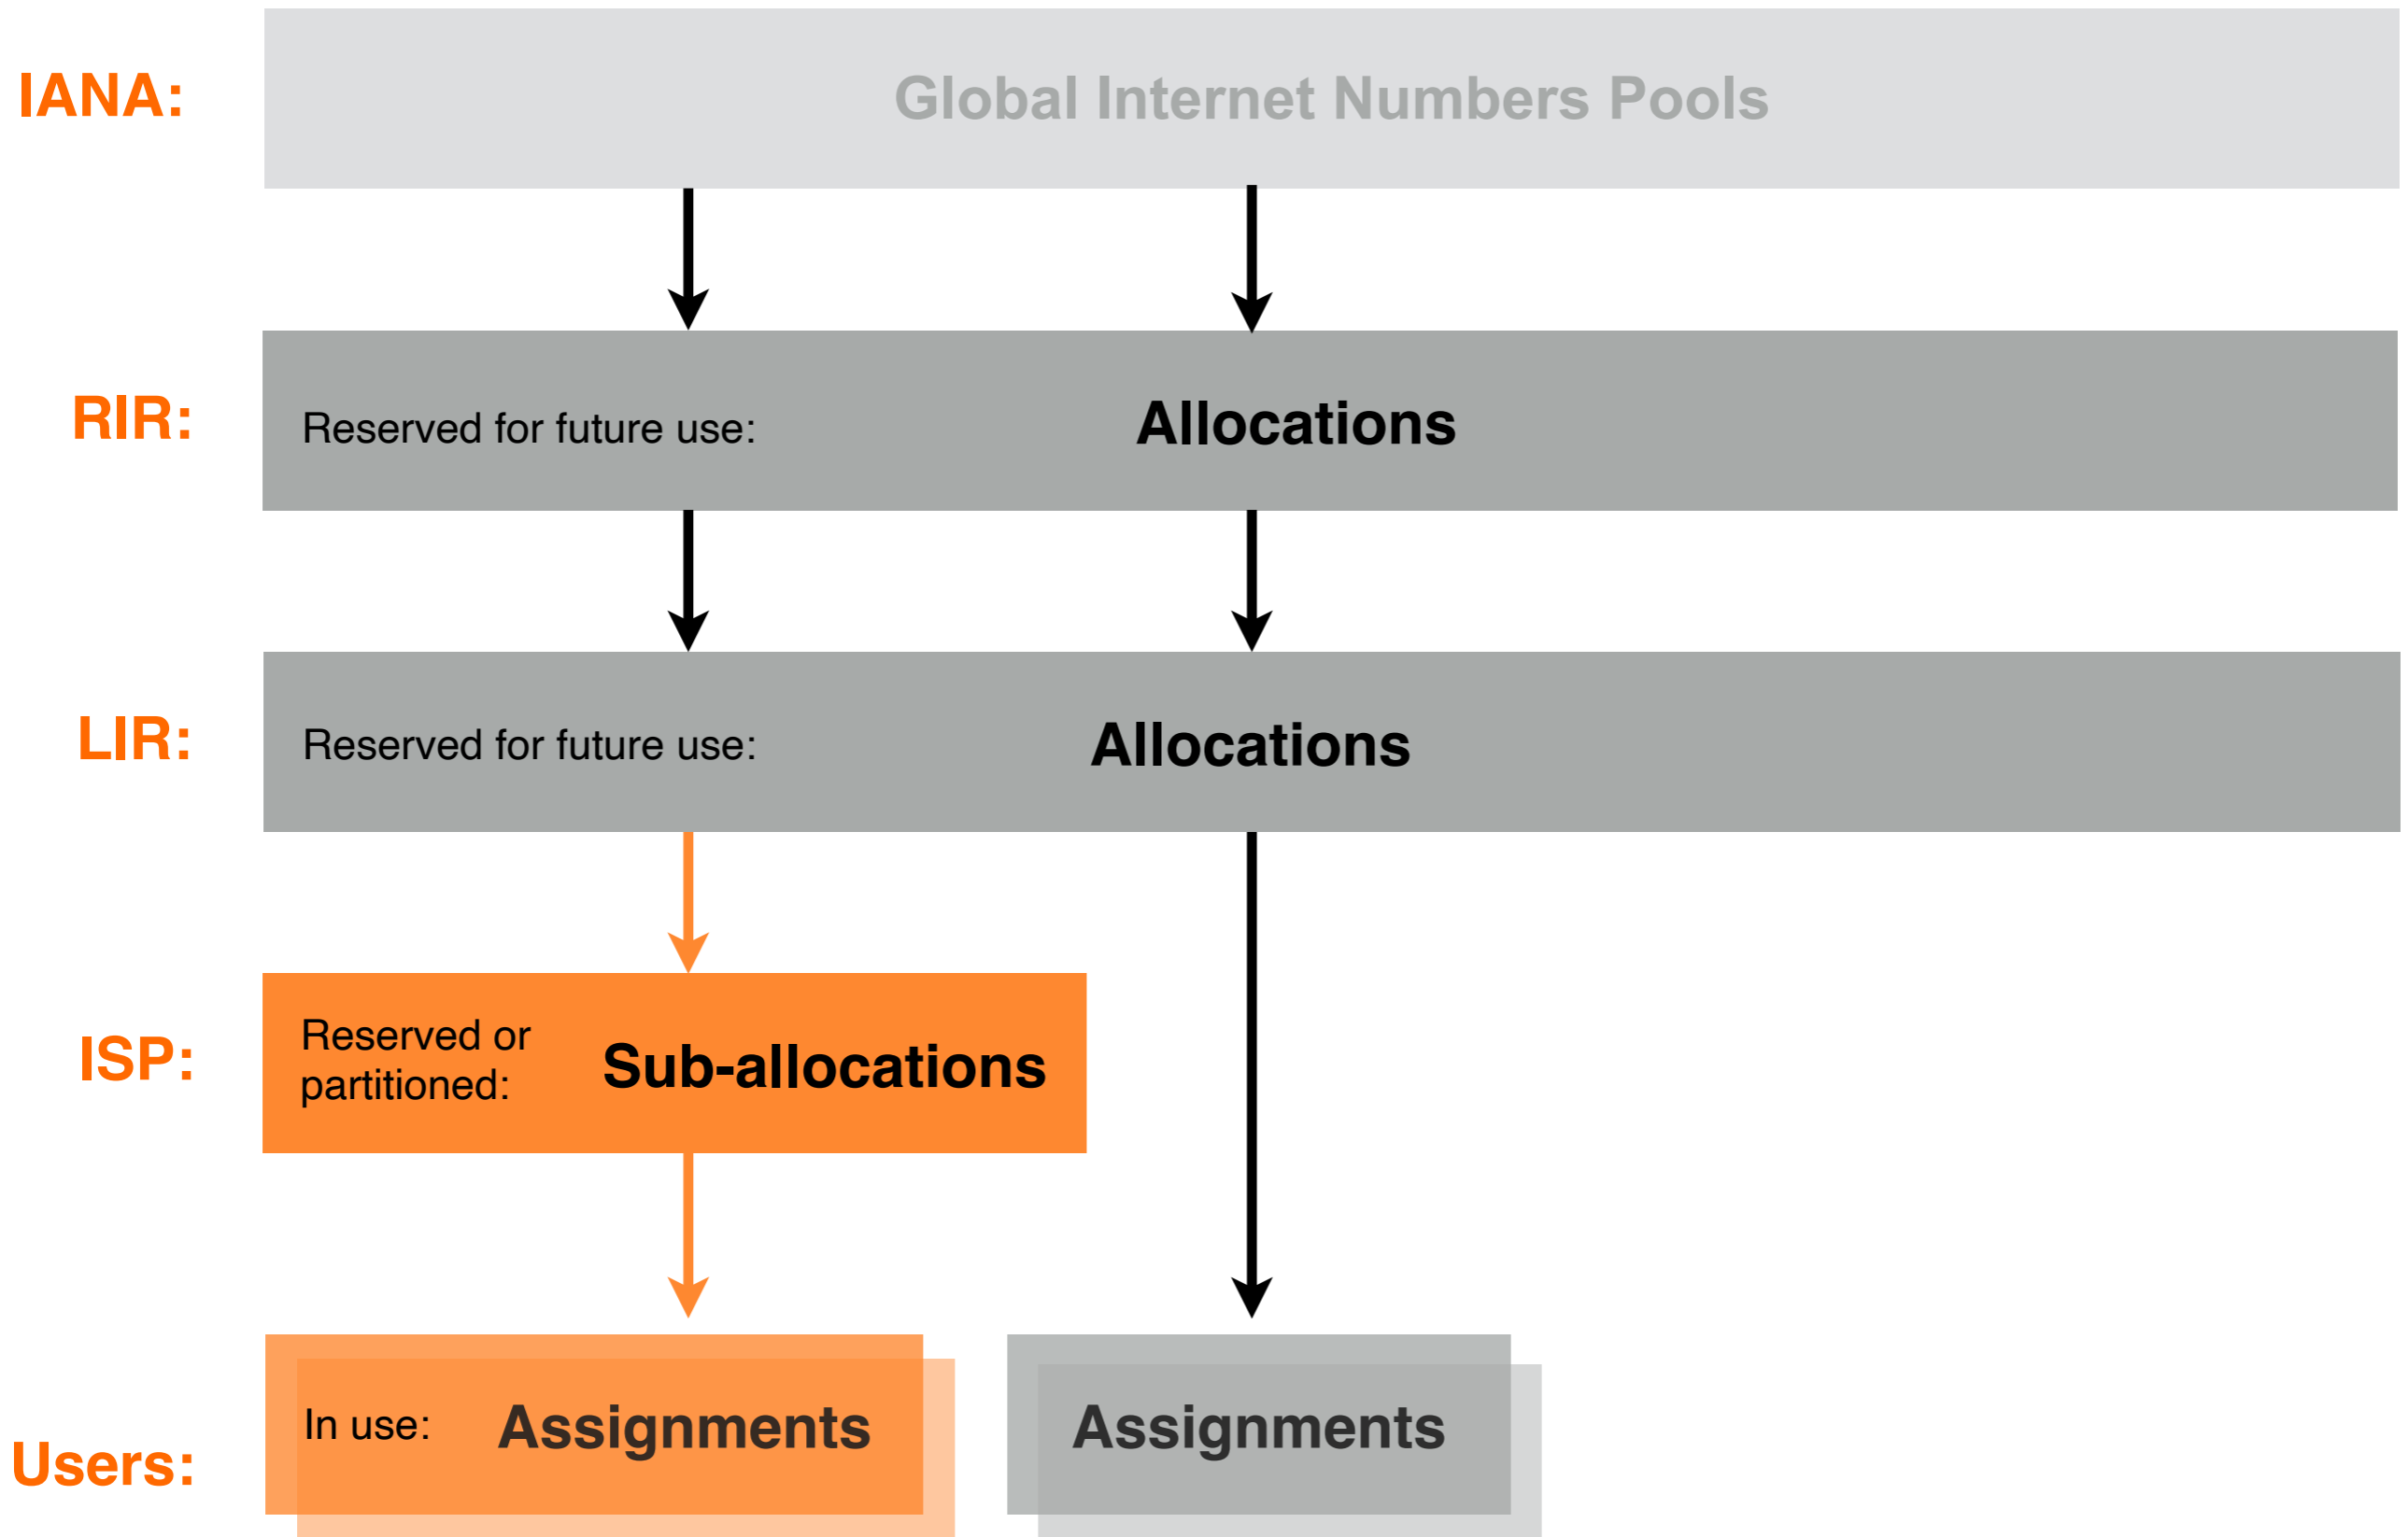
IANA: Global Internet Numbers Pools

RIR: Reserved for future use: Allocations

LIR: Reserved for future use: Allocations

ISP: Reserved or partitioned: Sub-allocations

Users: In use: Assignments

Assignments